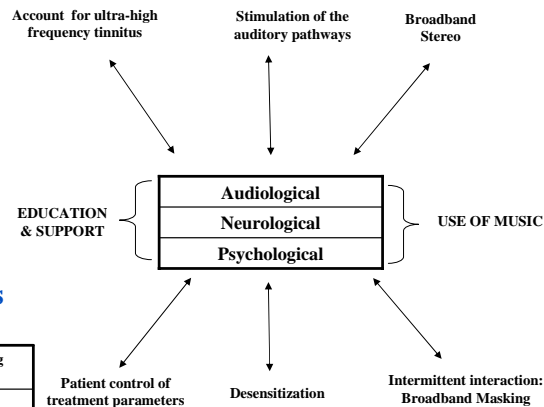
Account for ultra-high frequency tinnitus

Stimulation of the auditory pathways

Broadband Stereo

EDUCATION & SUPPORT

Audiological

Neurological

Psychological

USE OF MUSIC

s

g

Patient control of treatment parameters

Desensitization

Intermittent interaction: Broadband Masking